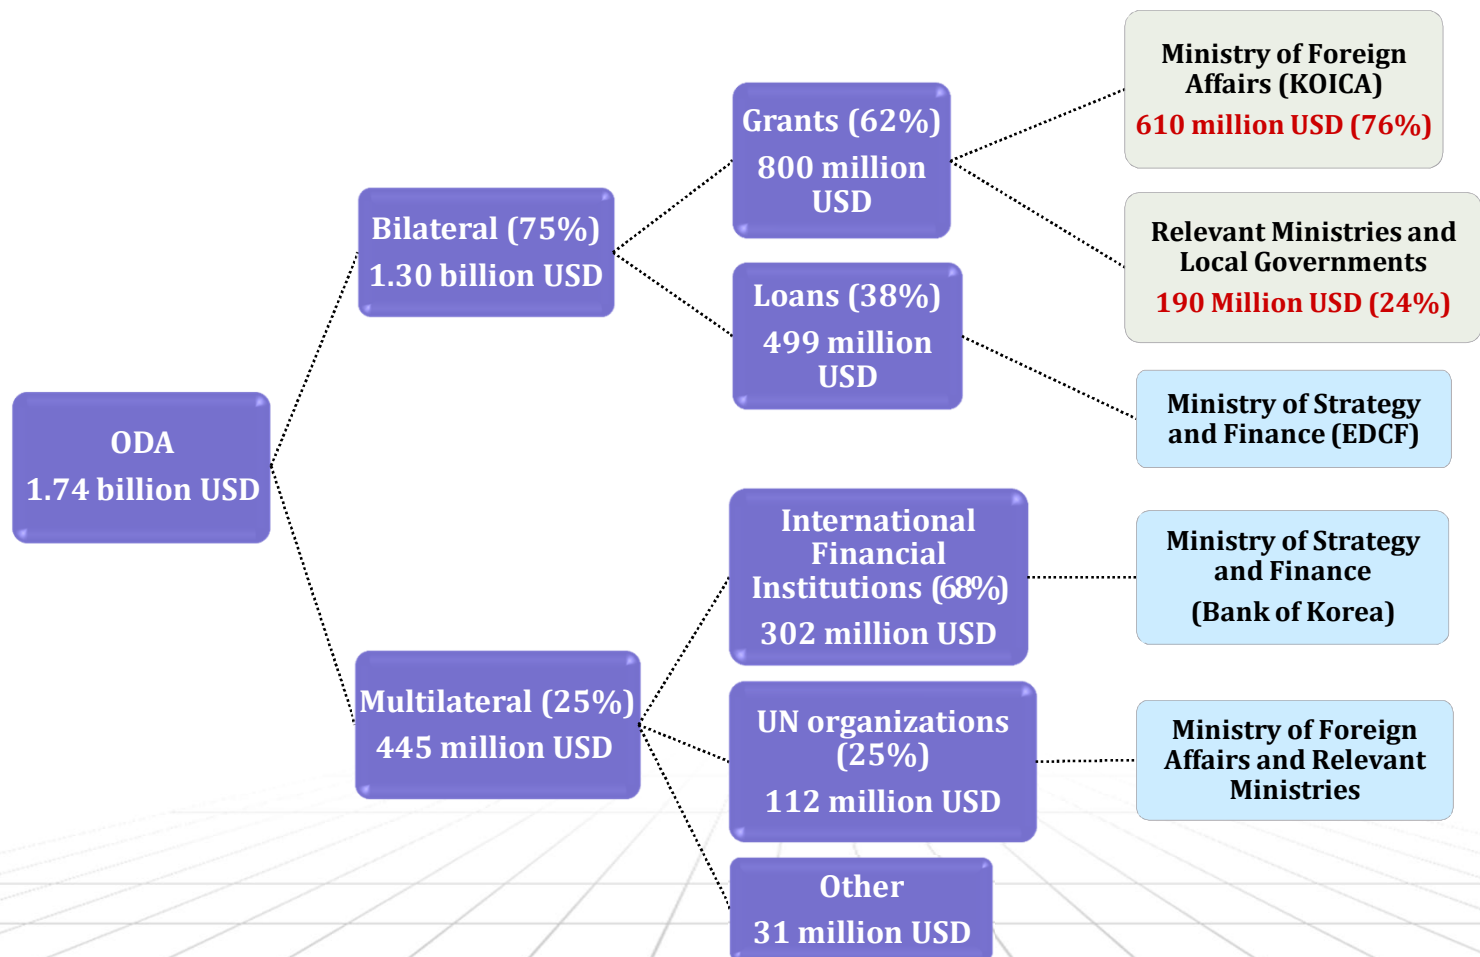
ODA
1.74 billion USD

Bilateral (75%)
1.30 billion USD

Grants (62%)
800 million USD

Ministry of Foreign Affairs (KOICA)
610 million USD (76%)

Relevant Ministries and Local Governments
190 Million USD (24%)

Loans (38%)
499 million USD

Ministry of Strategy and Finance (EDCF)

Multilateral (25%)
445 million USD

International Financial Institutions (68%)
302 million USD

Ministry of Strategy and Finance
(Bank of Korea)

UN organizations (25%)
112 million USD

Ministry of Foreign Affairs and Relevant Ministries

Other
31 million USD